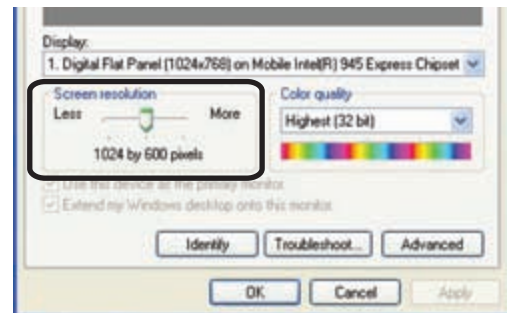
Display:
1. Digital Flat Panel (1024x768) on Mobile Intel(R) 945 Express Chipset

Screen resolution
Less
More
1024 by 600 pixels

Color quality
Highest (32 bit)

Use this device as the primary monitor
Extend my Windows desktop onto this monitor

Identify
Troubleshoot...
Advanced

OK
Cancel
Apply